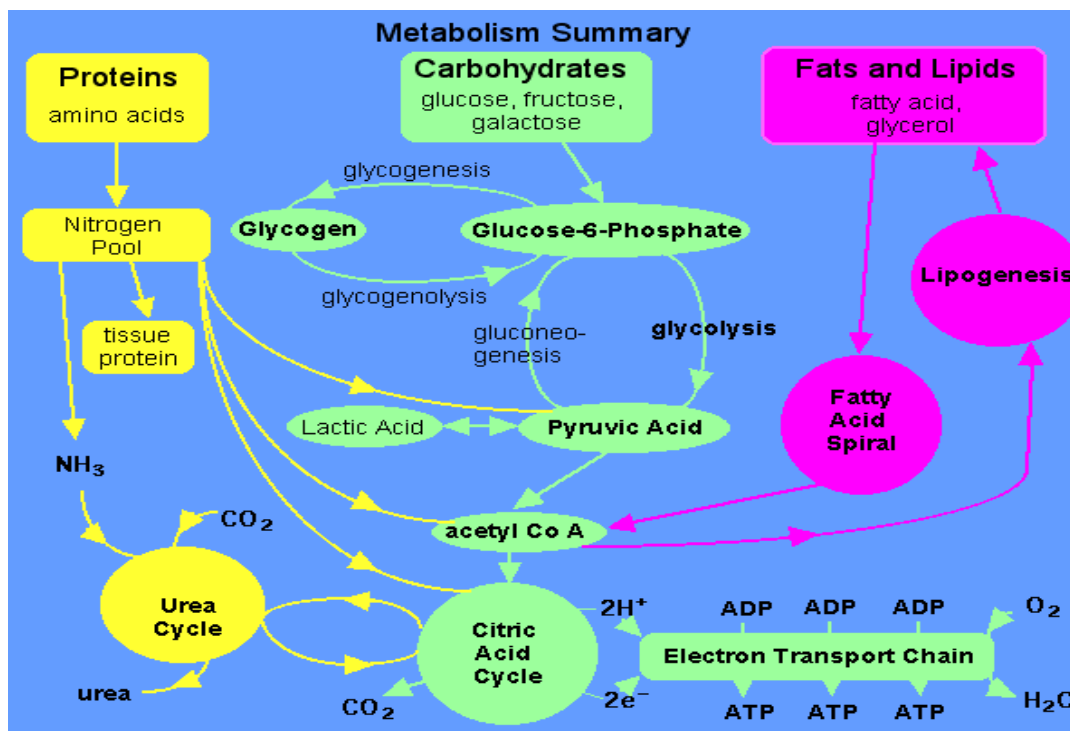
Metabolism Summary

Proteins
amino acids

Carbohydrates
glucose, fructose, galactose

Fats and Lipids
fatty acid, glycerol

Nitrogen Pool

glycogenesis

Glycogen

Glucose-6-Phosphate

glycogenolysis

Lipogenesis

tissue protein

gluconeogenesis

glycolysis

Lactic Acid

Pyruvic Acid

Fatty Acid Spiral

$NH_3$

$CO_2$

acetyl Co A

Urea Cycle

Citric Acid Cycle

$2H^+$

ADP

ADP

ADP

$O_2$

Electron Transport Chain

urea

$CO_2$

$2e^-$

ATP

ATP

ATP

$H_2O$